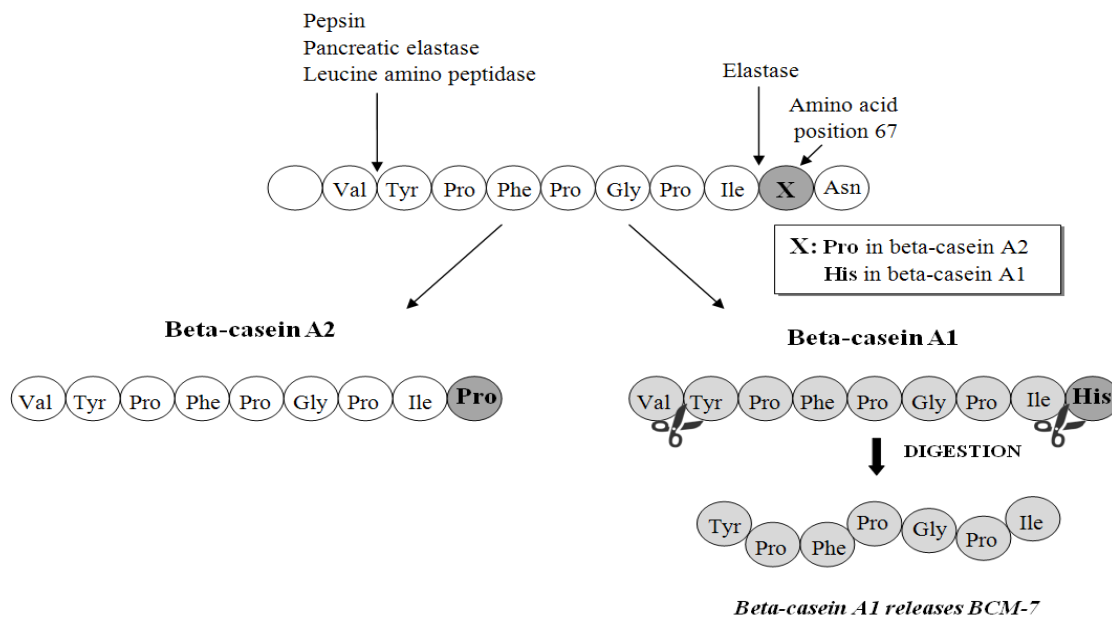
Pepsin
Pancreatic elastase
Leucine amino peptidase

Elastase

Amino acid
position 67

Val Tyr Pro Phe Pro Gly Pro Ile X Asn

X: Pro in beta-casein A2
His in beta-casein A1

Beta-casein A2

Val Tyr Pro Phe Pro Gly Pro Ile Pro

Beta-casein A1

Val Tyr Pro Phe Pro Gly Pro Ile His

DIGESTION

Tyr Pro Phe Pro Gly Pro Ile

Beta-casein A1 releases BCM-7